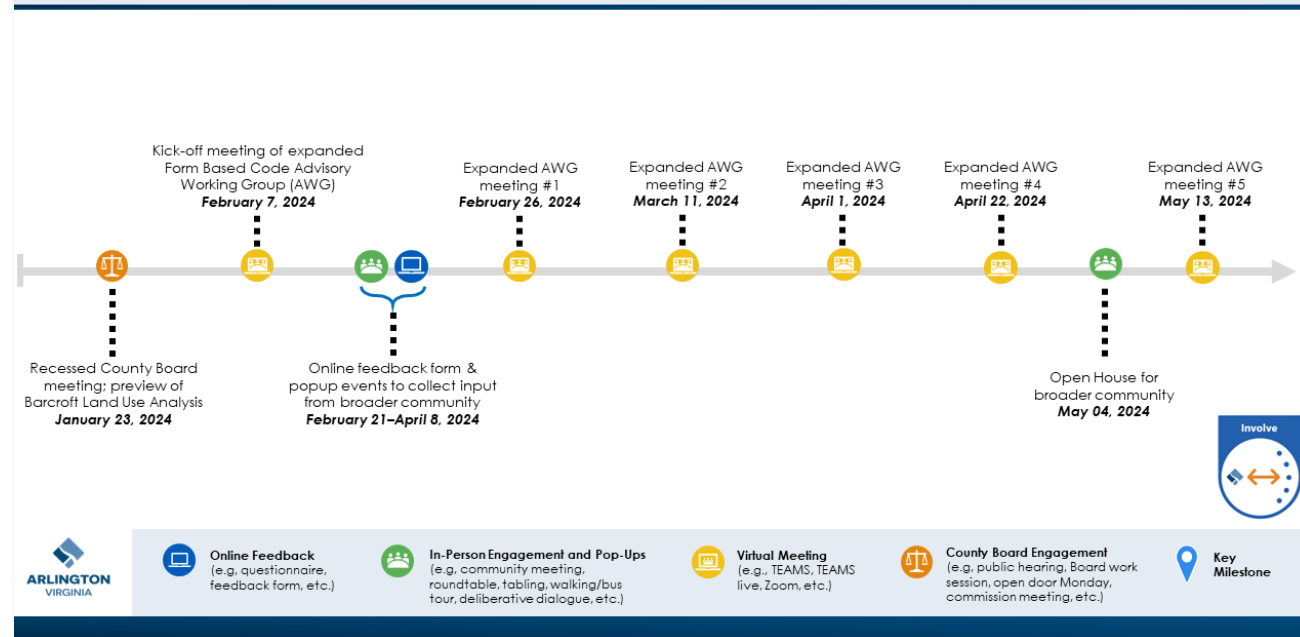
Kick-off meeting of expanded Form Based Code Advisory Working Group (AWG)
**February 7, 2024**

Expanded AWG meeting #1
**February 26, 2024**

Expanded AWG meeting #2
**March 11, 2024**

Expanded AWG meeting #3
**April 1, 2024**

Expanded AWG meeting #4
**April 22, 2024**

Expanded AWG meeting #5
**May 13, 2024**

Recessed County Board meeting; preview of Barcroft Land Use Analysis
**January 23, 2024**

Online feedback form & popup events to collect input from broader community
**February 21–April 8, 2024**

Open House for broader community
**May 04, 2024**

Involve

ARLINGTON VIRGINIA

**Online Feedback**
(e.g, questionnaire, feedback form, etc.)

**In-Person Engagement and Pop-Ups**
(e.g, community meeting, roundtable, tabling, walking/bus tour, deliberative dialogue, etc.)

**Virtual Meeting**
(e.g., TEAMS, TEAMS live, Zoom, etc.)

**County Board Engagement**
(e.g, public hearing, Board work session, open door Monday, commission meeting, etc.)

**Key Milestone**